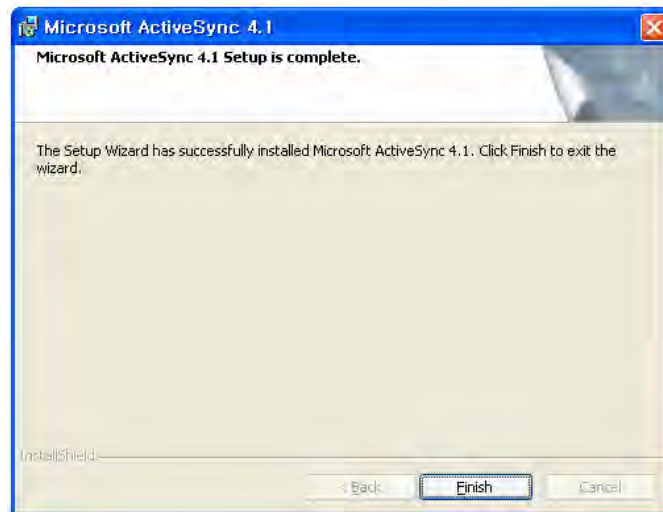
Microsoft ActiveSync 4.1

Microsoft ActiveSync 4.1 Setup is complete.

The Setup Wizard has successfully installed Microsoft ActiveSync 4.1. Click Finish to exit the wizard.

InstallShield

< Back

Finish

Cancel